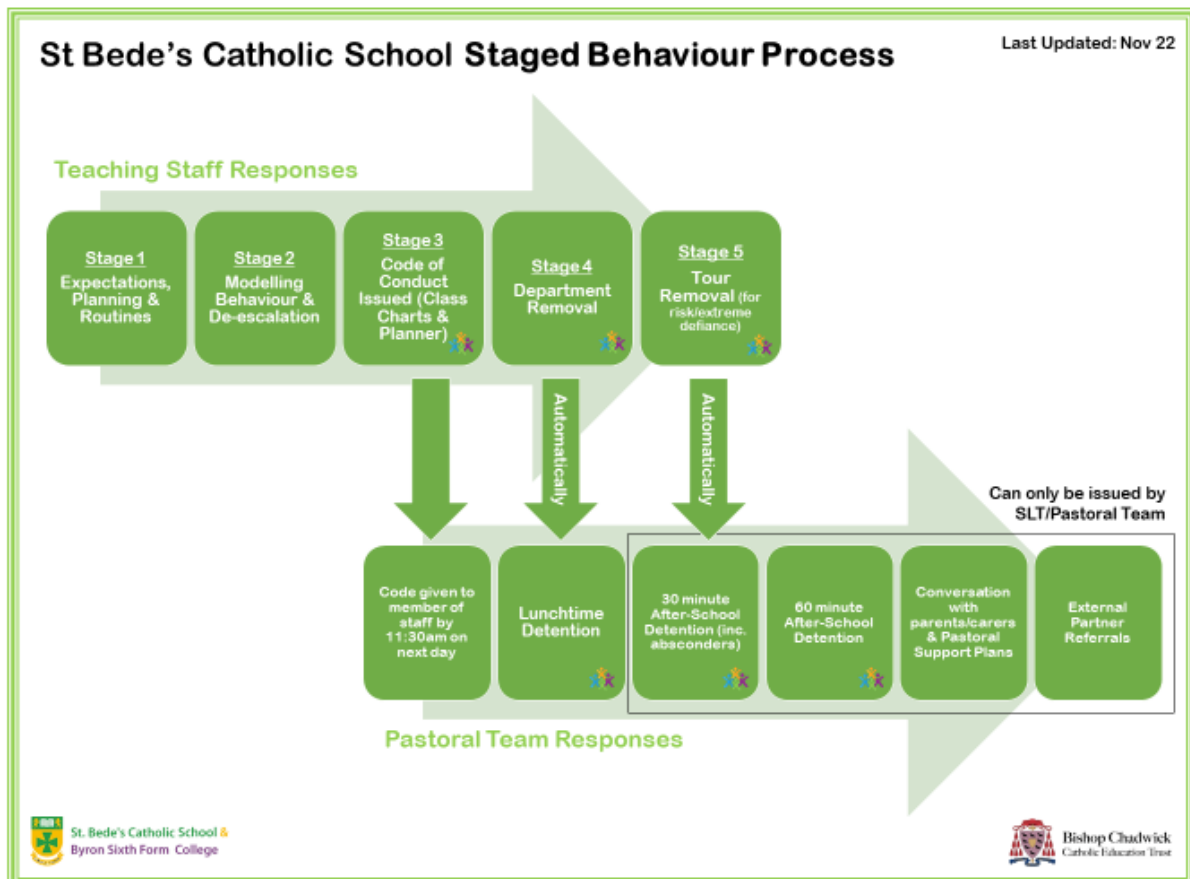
St Bede's Catholic School Staged Behaviour Process

Last Updated: Nov 22

Teaching Staff Responses

Stage 1
Expectations, Planning & Routines

Stage 2
Modelling Behaviour & De-escalation

Stage 3
Code of Conduct Issued (Class Charts & Planner)

Stage 4
Department Removal

Stage 5
Tour Removal (for risk/extreme defiance)

Automatically

Automatically

Can only be issued by SLT/Pastoral Team

Code given to member of staff by 11:30am on next day

Lunchtime Detention

30 minute After-School Detention (inc. absconders)

60 minute After-School Detention

Conversation with parents/carers & Pastoral Support Plans

External Partner Referrals

Pastoral Team Responses

St. Bede's Catholic School & Byron Sixth Form College

Bishop Chadwick Catholic Education Trust